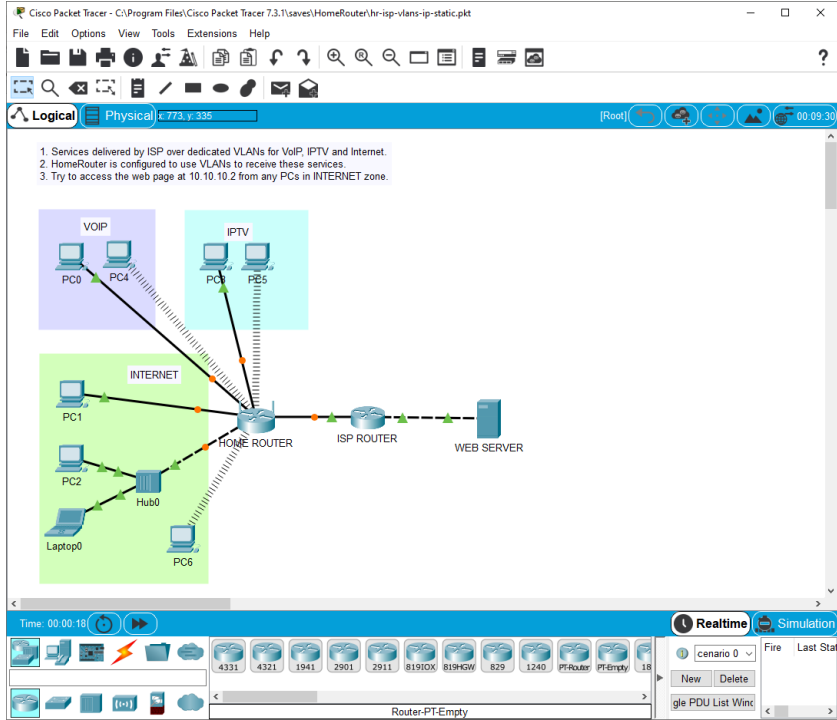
Cisco Packet Tracer - C:\Program Files\Cisco Packet Tracer 7.3.1\saves\HomeRouter\hr-isp-vlans-ip-static.pkt

File Edit Options View Tools Extensions Help

Logical Physical x: 773, y: 335 [Root] 00:09:30

1. Services delivered by ISP over dedicated VLANs for VoIP, IPTV and Internet.
2. HomeRouter is configured to use VLANs to receive these services.
3. Try to access the web page at 10.10.10.2 from any PCs in INTERNET zone.

VOIP
PC0 PC4

IPTV
PC3 PC5

INTERNET
PC1
PC2
Hub0
Laptop0
PC6

HOME ROUTER
ISP ROUTER
WEB SERVER

Time: 00:00:18

Realtime Simulation

4331 4321 1941 2901 2911 819IOX 819HGW 829 1240 PT-Router PT-Empty 18

cenario 0
New Delete
gle PDU List Wind

Fire Last Stat

Router-PT-Empty